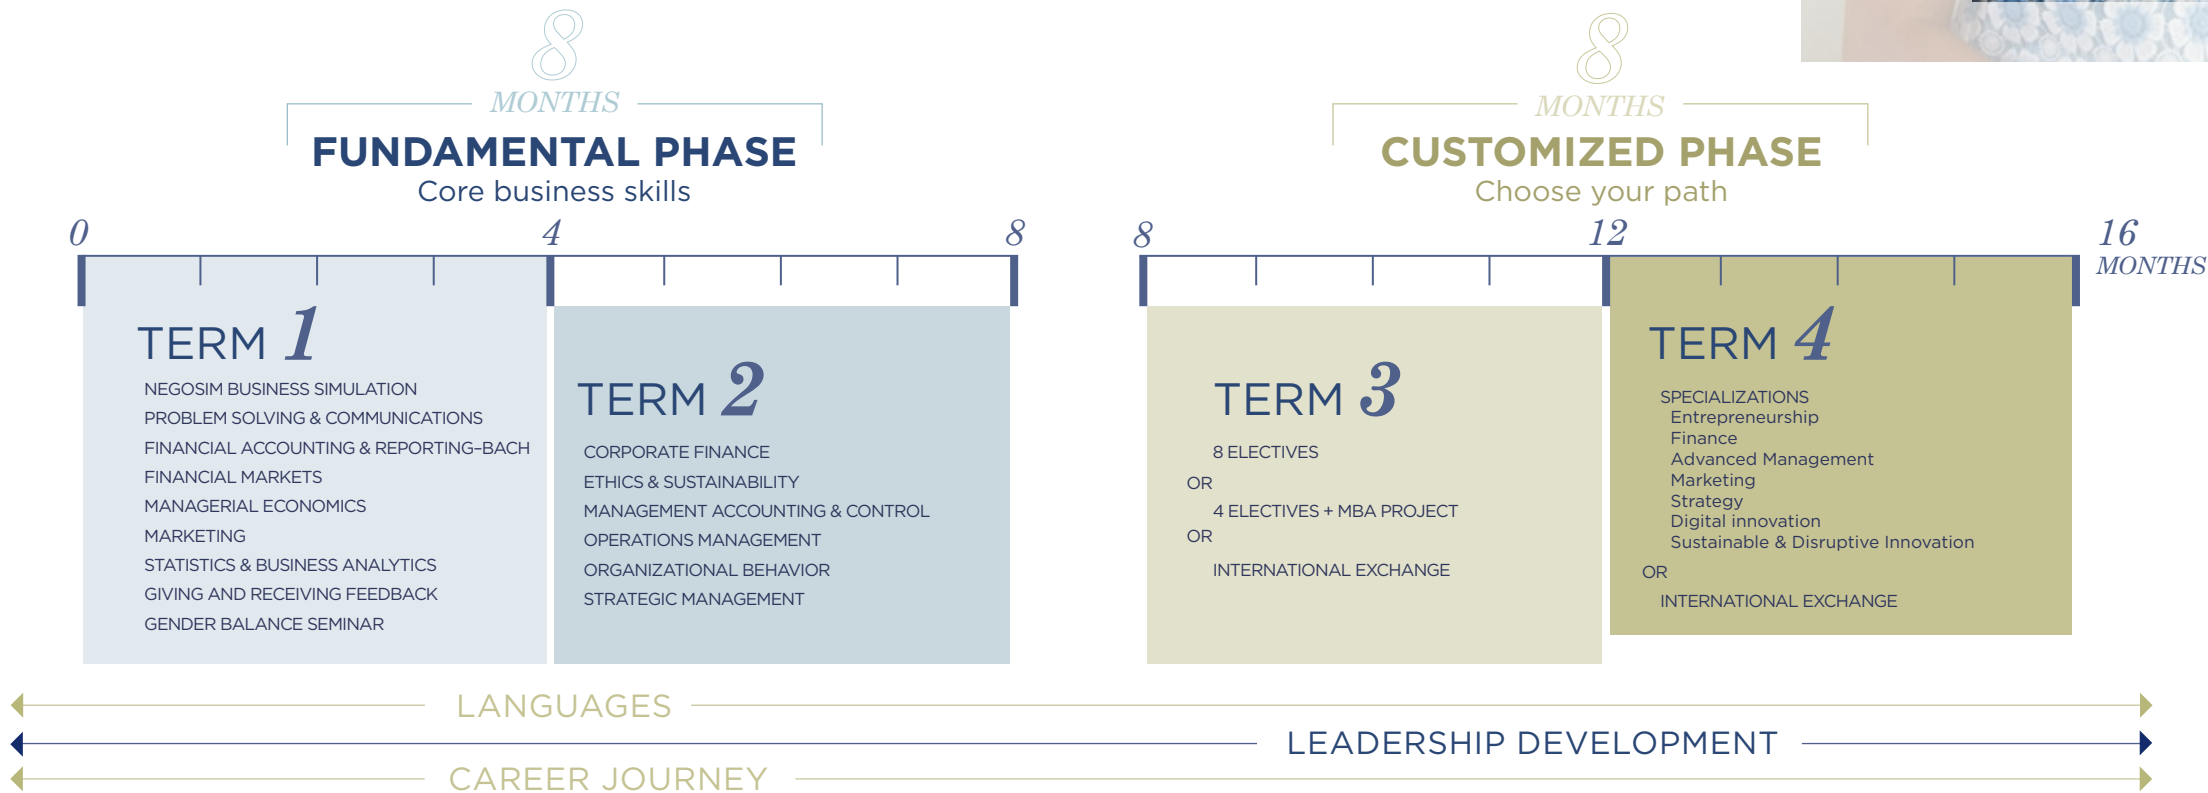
8
MONTHS
FUNDAMENTAL PHASE
Core business skills

8
MONTHS
CUSTOMIZED PHASE
Choose your path

0 4 8

8 12 16
MONTHS

TERM 1
NEGOSIM BUSINESS SIMULATION
PROBLEM SOLVING & COMMUNICATIONS
FINANCIAL ACCOUNTING & REPORTING-BACH
FINANCIAL MARKETS
MANAGERIAL ECONOMICS
MARKETING
STATISTICS & BUSINESS ANALYTICS
GIVING AND RECEIVING FEEDBACK
GENDER BALANCE SEMINAR

TERM 2
CORPORATE FINANCE
ETHICS & SUSTAINABILITY
MANAGEMENT ACCOUNTING & CONTROL
OPERATIONS MANAGEMENT
ORGANIZATIONAL BEHAVIOR
STRATEGIC MANAGEMENT

TERM 3
8 ELECTIVES
OR
4 ELECTIVES + MBA PROJECT
OR
INTERNATIONAL EXCHANGE

TERM 4
SPECIALIZATIONS
Entrepreneurship
Finance
Advanced Management
Marketing
Strategy
Digital innovation
Sustainable & Disruptive Innovation
OR
INTERNATIONAL EXCHANGE

LANGUAGES
LEADERSHIP DEVELOPMENT
CAREER JOURNEY